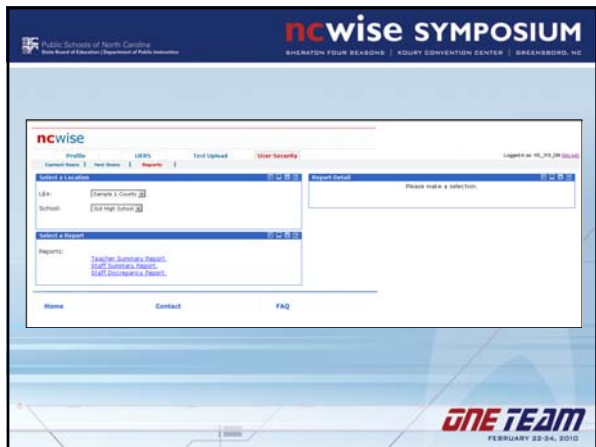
Public Schools of North Carolina
State Board of Education | Department of Public Instruction

ncwise SYMPOSIUM
SHERATON FOUR SEASONS | KOURY CONVENTION CENTER | GREENSBORO, NC

ncwise

Profile | UERS | Test Upload | User Security

Current Users | New Users | Reports |

Logged in as: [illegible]

Select a Location

LEA: Sample 1 County

School: Old High School

Report Detail

Please make a selection.

Select a Report

Reports:

Teacher Summary Report
Staff Summary Report
Staff Discrepancy Report

Home | Contact | FAQ

ONE TEAM
FEBRUARY 22-24, 2010